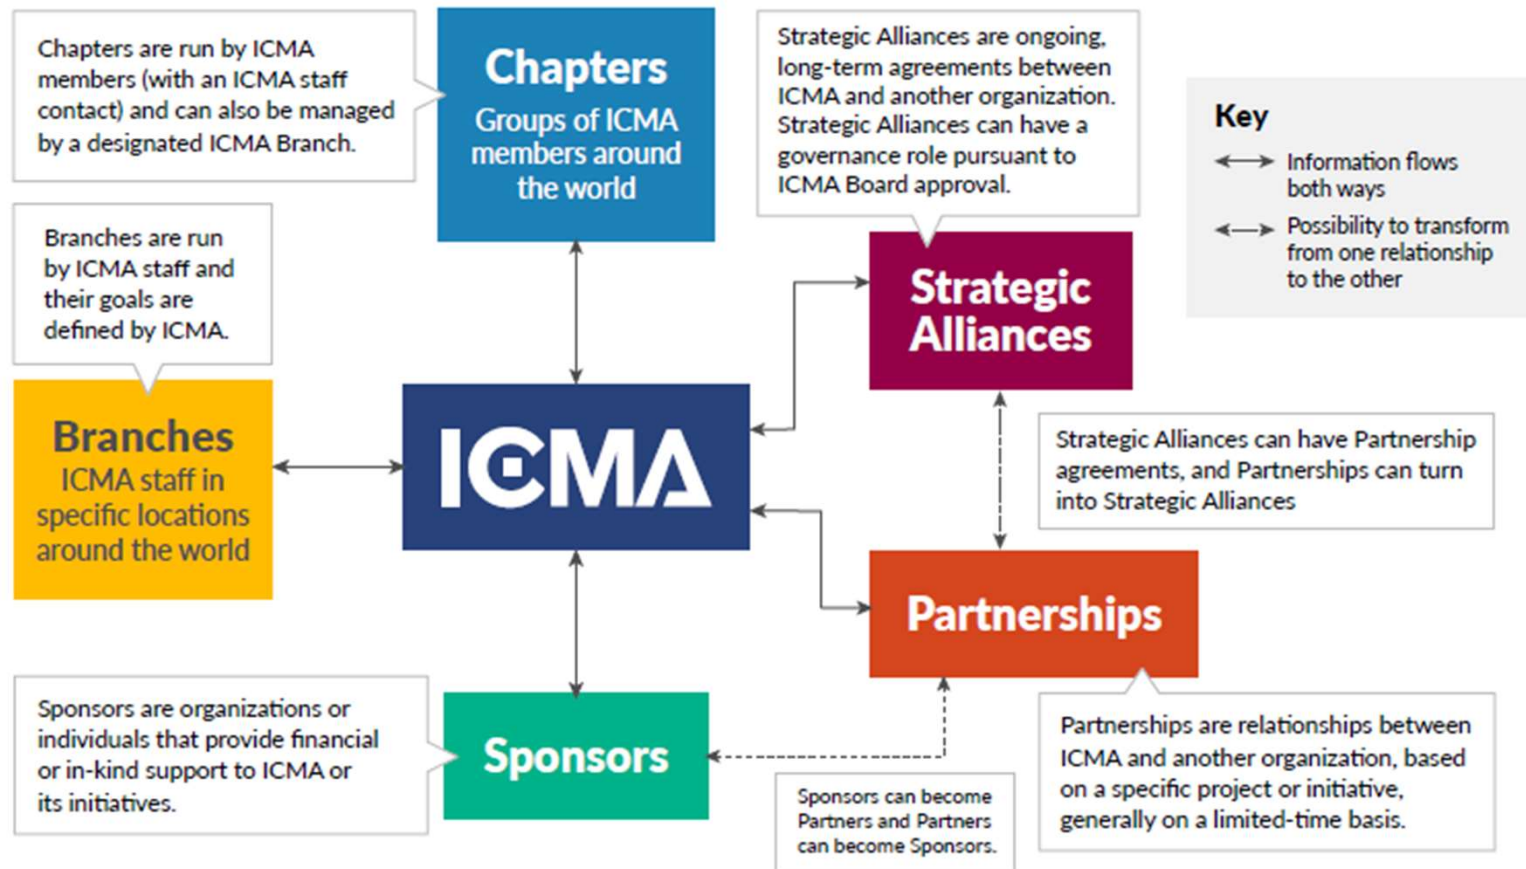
Chapters are run by ICMA members (with an ICMA staff contact) and can also be managed by a designated ICMA Branch.

Chapters
Groups of ICMA members around the world

Strategic Alliances are ongoing, long-term agreements between ICMA and another organization. Strategic Alliances can have a governance role pursuant to ICMA Board approval.

Key
Information flows both ways
Possibility to transform from one relationship to the other

Branches are run by ICMA staff and their goals are defined by ICMA.

Strategic Alliances

Branches
ICMA staff in specific locations around the world

ICMA

Strategic Alliances can have Partnership agreements, and Partnerships can turn into Strategic Alliances

Partnerships

Sponsors are organizations or individuals that provide financial or in-kind support to ICMA or its initiatives.

Sponsors

Sponsors can become Partners and Partners can become Sponsors.

Partnerships are relationships between ICMA and another organization, based on a specific project or initiative, generally on a limited-time basis.